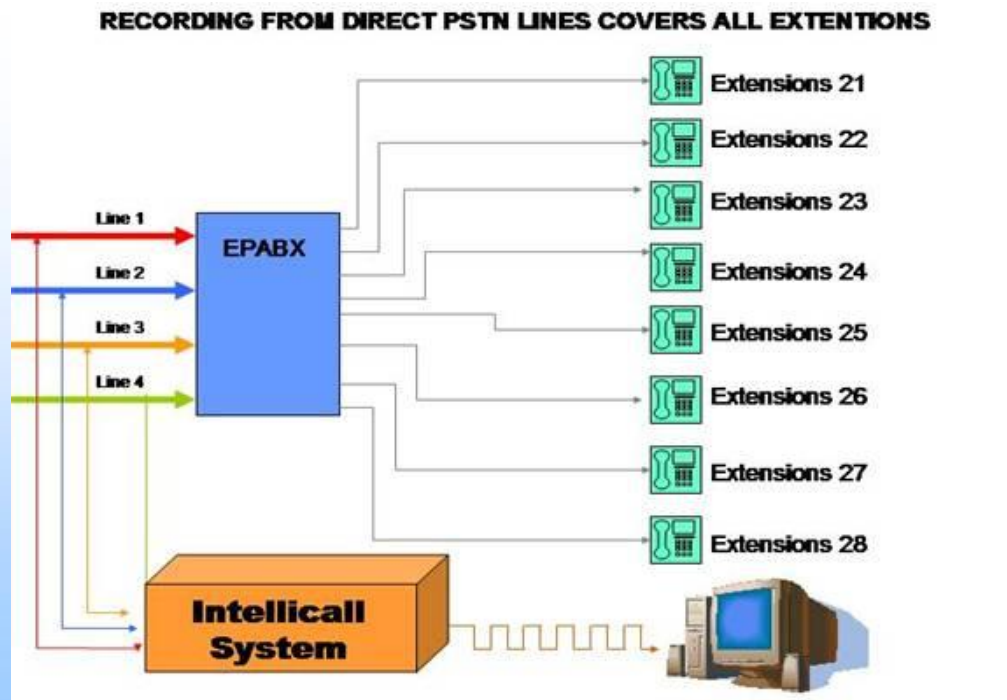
RECORDING FROM DIRECT PSTN LINES COVERS ALL EXTENTIONS

Line 1
Line 2
Line 3
Line 4

EPABX

Extensions 21
Extensions 22
Extensions 23
Extensions 24
Extensions 25
Extensions 26
Extensions 27
Extensions 28

Intellicall System